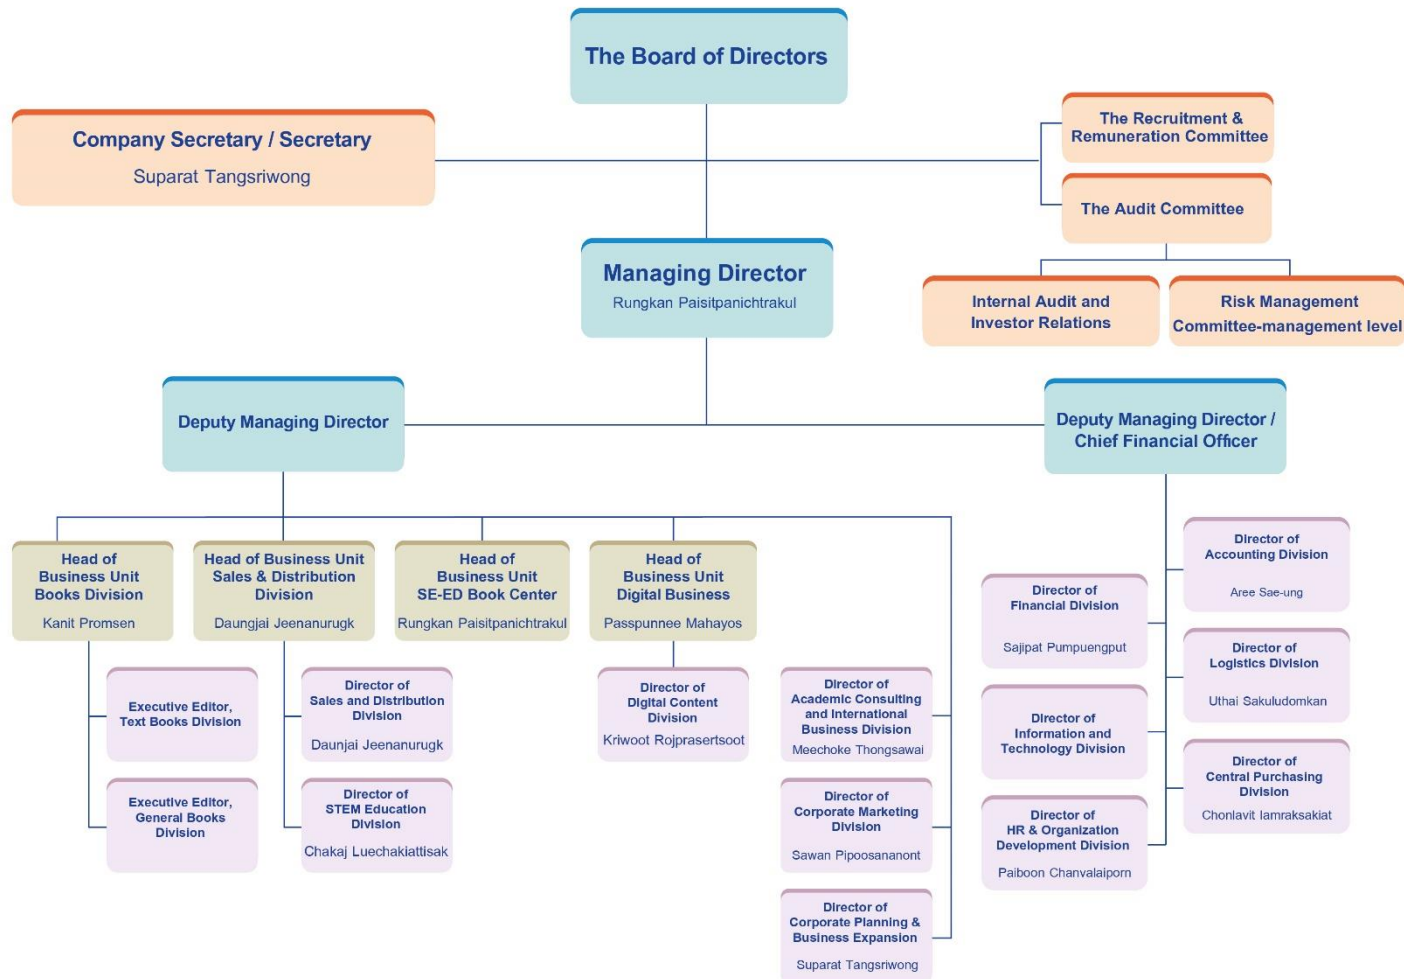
The Board of Directors

Company Secretary / Secretary
Suparat Tangsriwong

The Recruitment & Remuneration Committee

The Audit Committee

Managing Director
Rungkan Paisitpanichtrakul

Internal Audit and Investor Relations

Risk Management Committee-management level

Deputy Managing Director

Deputy Managing Director / Chief Financial Officer

Head of Business Unit Books Division
Kanit Promsen

Head of Business Unit Sales & Distribution Division
Daungjai Jeenanurugk

Head of Business Unit SE-ED Book Center
Rungkan Paisitpanichtrakul

Head of Business Unit Digital Business
Passpunnee Mahayos

Executive Editor, Text Books Division

Executive Editor, General Books Division

Director of Sales and Distribution Division
Daunjai Jeenanurugk

Director of STEM Education Division
Chakaj Luechakiattisak

Director of Digital Content Division
Kriwoot Rojprasertsoot

Director of Academic Consulting and International Business Division
Meechoke Thongsawai

Director of Corporate Marketing Division
Sawan Pipoosananont

Director of Corporate Planning & Business Expansion
Suparat Tangsriwong

Director of Financial Division
Sajipat Pumpuengput

Director of Information and Technology Division

Director of HR & Organization Development Division
Paiboon Chanvalaiporn

Director of Accounting Division
Aree Sae-ung

Director of Logistics Division
Uthai Sakuludomkan

Director of Central Purchasing Division
Chonlavit Iamraksakiat